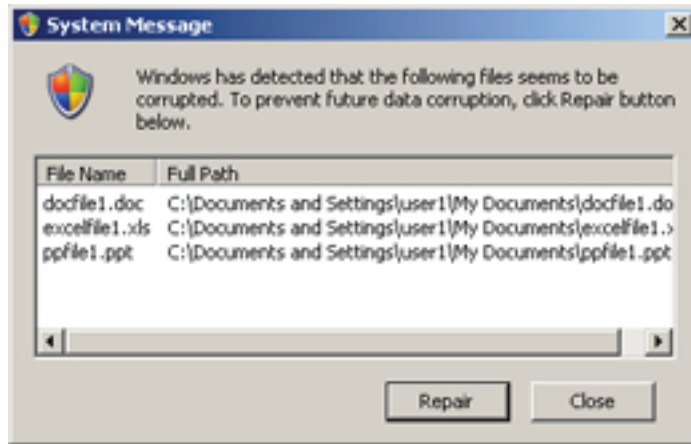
System Message

Windows has detected that the following files seems to be corrupted. To prevent future data corruption, click Repair button below.

| File Name | Full Path |
|---|---|
| docfile1.doc | C:\Documents and Settings\user1\My Documents\docfile1.do |
| excelfile1.xls | C:\Documents and Settings\user1\My Documents\excelfile1.x |
| ppfile1.ppt | C:\Documents and Settings\user1\My Documents\ppfile1.ppt |

Repair
Close